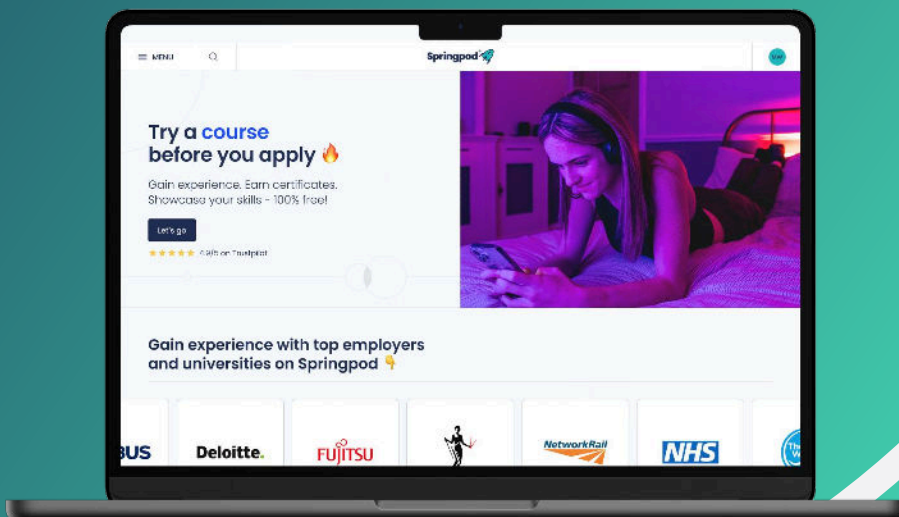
MENU

Springpod

Try a course before you apply 🔥

Gain experience. Earn certificates. Showcase your skills - 100% free!

Let's go

★★★★★ 4.8/5 on Trustpilot

Gain experience with top employers and universities on Springpod 👇

BUS

Deloitte.

FUJITSU

NetworkRail

NHS